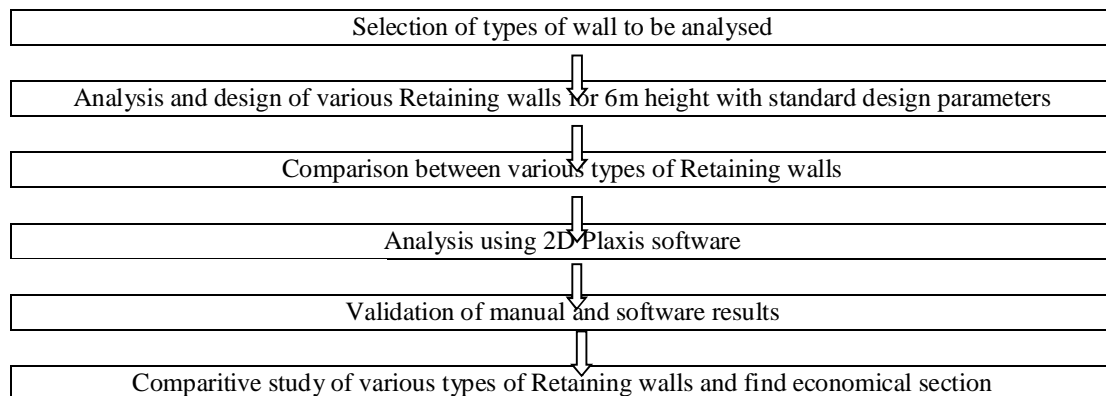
Selection of types of wall to be analysed

Analysis and design of various Retaining walls for 6m height with standard design parameters

Comparison between various types of Retaining walls

Analysis using 2D Plaxis software

Validation of manual and software results

Comparitive study of various types of Retaining walls and find economical section